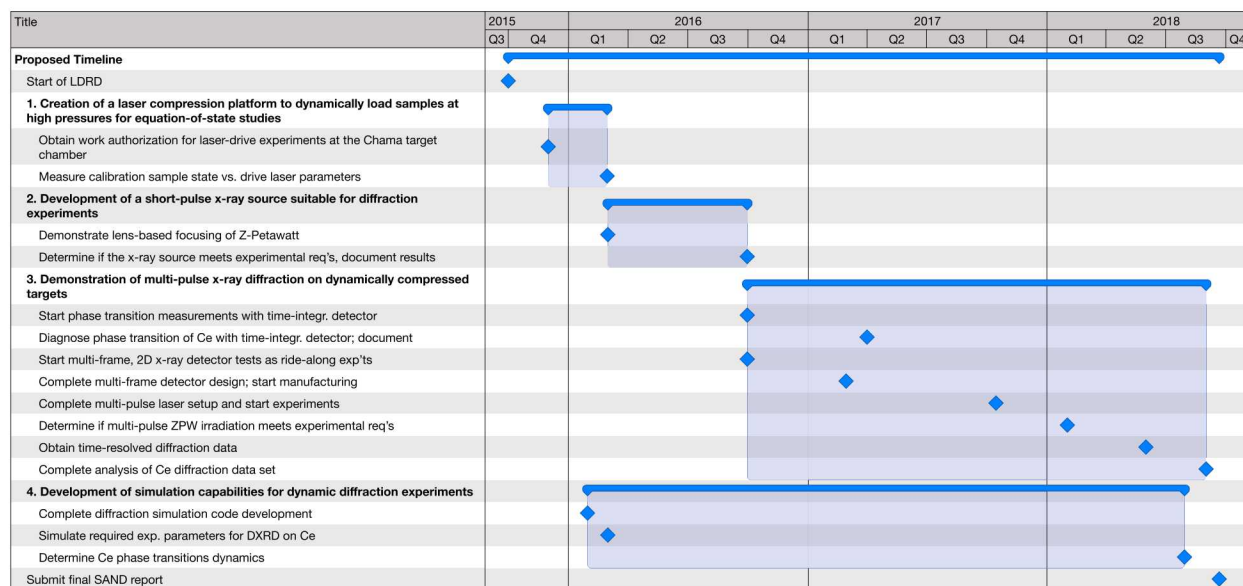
| Title | 2015 Q3 | 2015 Q4 | 2016 Q1 | 2016 Q2 | 2016 Q3 | 2016 Q4 | 2017 Q1 | 2017 Q2 | 2017 Q3 | 2017 Q4 | 2018 Q1 | 2018 Q2 | 2018 Q3 | Q4 |
|---|---|---|---|---|---|---|---|---|---|---|---|---|---|---|
| **Proposed Timeline** | | | | | | | | | | | | | | |
| Start of LDRD | | | | | | | | | | | | | | |
| **1. Creation of a laser compression platform to dynamically load samples at high pressures for equation-of-state studies** | | | | | | | | | | | | | | |
| Obtain work authorization for laser-drive experiments at the Chama target chamber | | | | | | | | | | | | | | |
| Measure calibration sample state vs. drive laser parameters | | | | | | | | | | | | | | |
| **2. Development of a short-pulse x-ray source suitable for diffraction experiments** | | | | | | | | | | | | | | |
| Demonstrate lens-based focusing of Z-Petawatt | | | | | | | | | | | | | | |
| Determine if the x-ray source meets experimental req's, document results | | | | | | | | | | | | | | |
| **3. Demonstration of multi-pulse x-ray diffraction on dynamically compressed targets** | | | | | | | | | | | | | | |
| Start phase transition measurements with time-integr. detector | | | | | | | | | | | | | | |
| Diagnose phase transition of Ce with time-integr. detector; document | | | | | | | | | | | | | | |
| Start multi-frame, 2D x-ray detector tests as ride-along exp'ts | | | | | | | | | | | | | | |
| Complete multi-frame detector design; start manufacturing | | | | | | | | | | | | | | |
| Complete multi-pulse laser setup and start experiments | | | | | | | | | | | | | | |
| Determine if multi-pulse ZPW irradiation meets experimental req's | | | | | | | | | | | | | | |
| Obtain time-resolved diffraction data | | | | | | | | | | | | | | |
| Complete analysis of Ce diffraction data set | | | | | | | | | | | | | | |
| **4. Development of simulation capabilities for dynamic diffraction experiments** | | | | | | | | | | | | | | |
| Complete diffraction simulation code development | | | | | | | | | | | | | | |
| Simulate required exp. parameters for DXRD on Ce | | | | | | | | | | | | | | |
| Determine Ce phase transitions dynamics | | | | | | | | | | | | | | |
| Submit final SAND report | | | | | | | | | | | | | | |